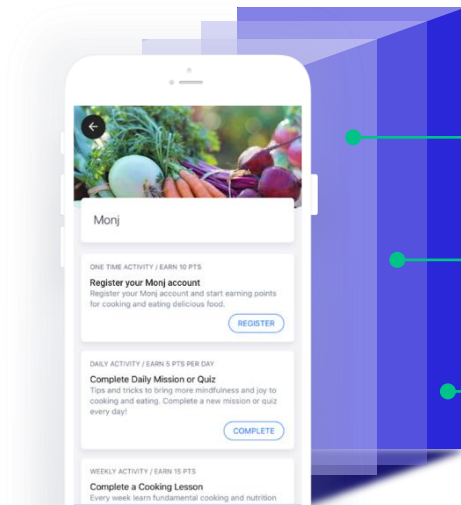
Monj

ONE TIME ACTIVITY / EARN 10 PTS

Register your Monj account

Register your Monj account and start earning points for cooking and eating delicious food.

REGISTER

DAILY ACTIVITY / EARN 5 PTS PER DAY

Complete Daily Mission or Quiz

Tips and tricks to bring more mindfulness and joy to cooking and eating. Complete a new mission or quiz every day!

COMPLETE

WEEKLY ACTIVITY / EARN 15 PTS

Complete a Cooking Lesson

Every week learn fundamental cooking and nutrition